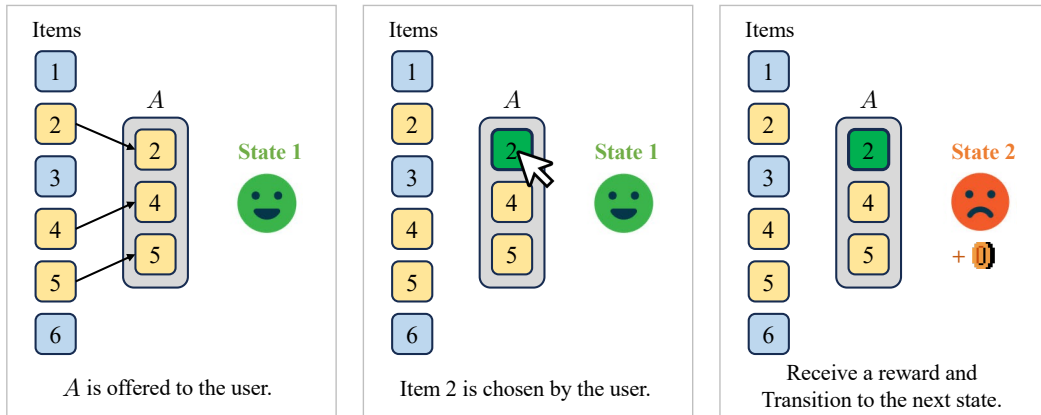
Items

1

2

3

4

5

6

$A$

2

4

5

State 1

$A$ is offered to the user.

Items

1

2

3

4

5

6

$A$

2

4

5

State 1

Item 2 is chosen by the user.

Items

1

2

3

4

5

6

$A$

2

4

5

State 2

+

Receive a reward and Transition to the next state.